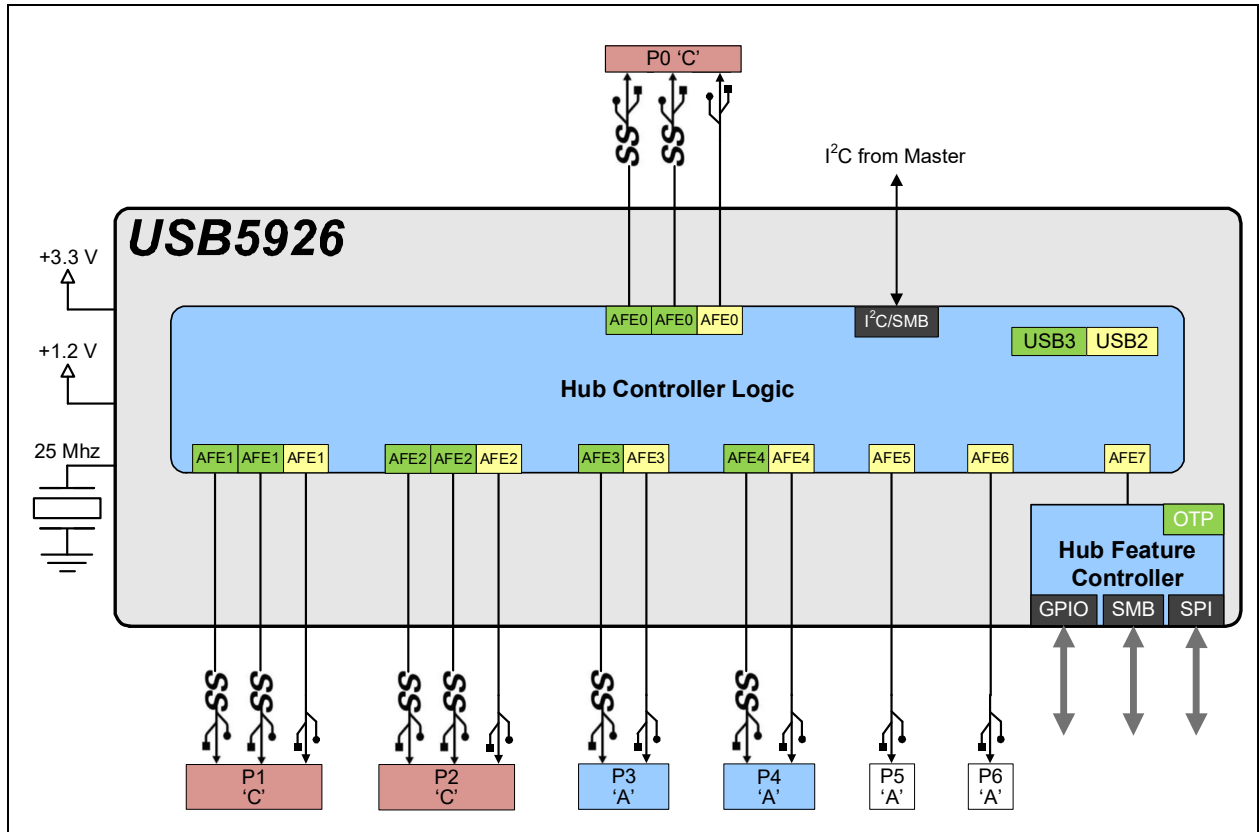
P0 'C'

SS SS

$I^2C$ from Master

USB5926

+3.3 V

+1.2 V

25 Mhz

AFE0 AFE0 AFE0

$I^2C$/SMB

USB3 USB2

Hub Controller Logic

AFE1 AFE1 AFE1 AFE2 AFE2 AFE2 AFE3 AFE3 AFE4 AFE4 AFE5 AFE6 AFE7

OTP

Hub Feature Controller

GPIO SMB SPI

SS SS SS SS SS SS

P1 'C'

P2 'C'

P3 'A'

P4 'A'

P5 'A'

P6 'A'